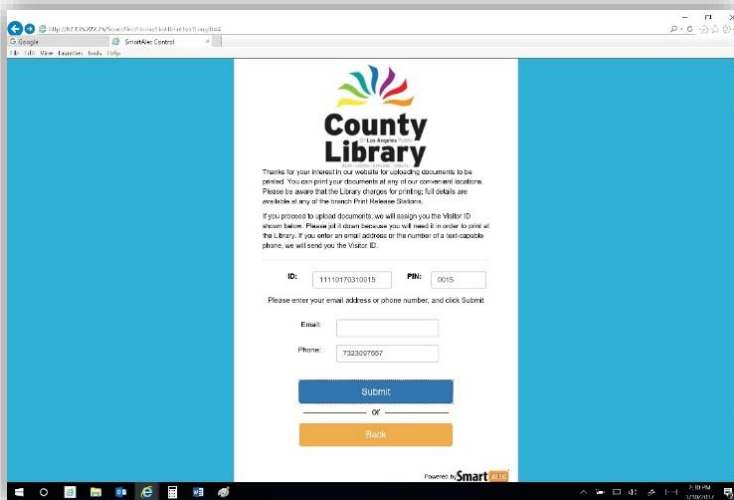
http://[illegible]

Google

SmartAlec Control

File Edit View Favorites Tools Help

County Library
Los Angeles

Thanks for your interest in our website for uploading documents to be printed. You can print your documents at any of our convenient locations. Please be aware that the Library charges for printing; full details are available at any of the branch Print Release Stations.

If you proceed to upload documents, we will assign you the Visitor ID shown below. Please jot it down because you will need it in order to print at the Library. If you enter an email address or the number of a text-capable phone, we will send you the Visitor ID.

ID: 11110170310015

PIN: 0015

Please enter your email address or phone number, and click Submit

Email:

Phone: 7323007667

Submit

or

Back

Powered by SmartALEC

2:10 PM
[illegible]